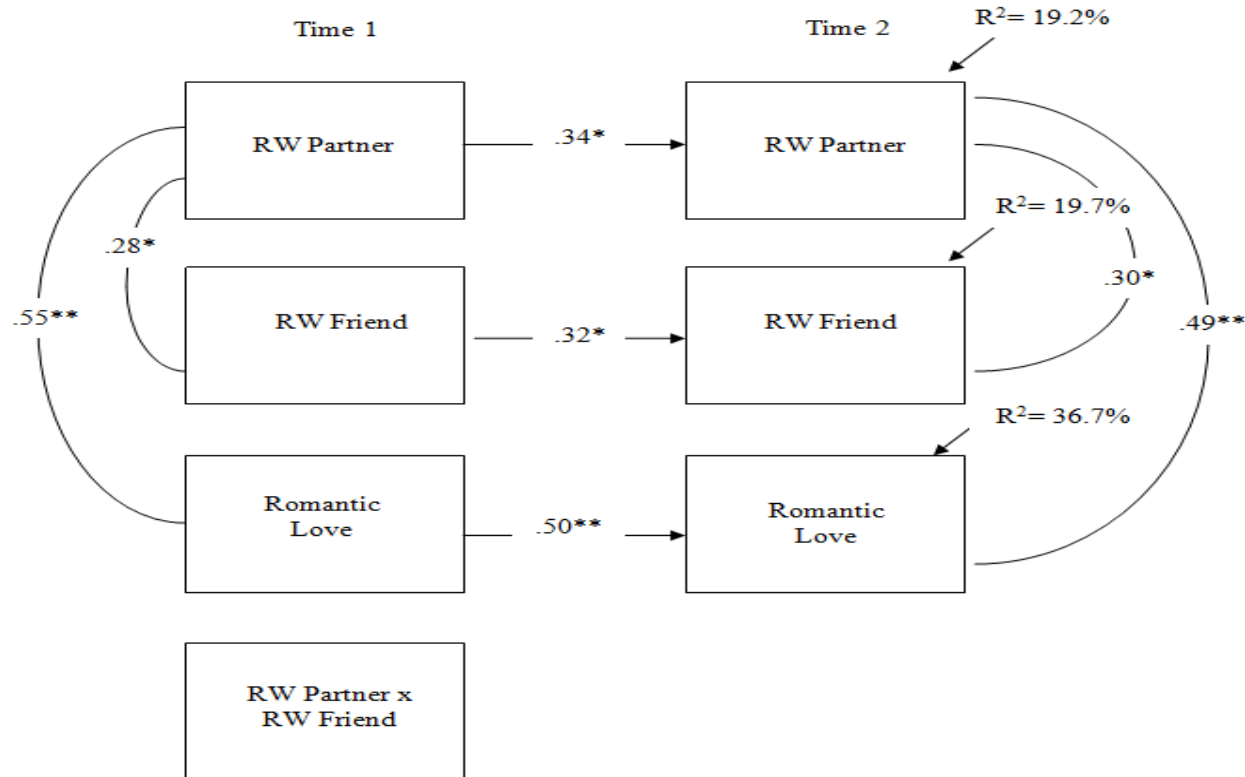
Time 1

Time 2

$R^2$= 19.2%

RW Partner

.34*

RW Partner

.28*

$R^2$= 19.7%

.55**

RW Friend

.32*

RW Friend

.30*

.49**

$R^2$= 36.7%

Romantic Love

.50**

Romantic Love

RW Partner x RW Friend